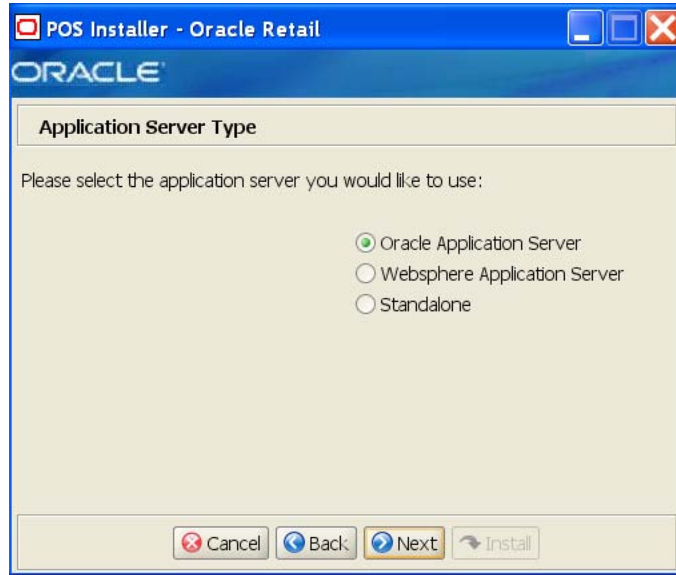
POS Installer - Oracle Retail

ORACLE

Application Server Type

Please select the application server you would like to use:

Oracle Application Server
Websphere Application Server
Standalone

Cancel
Back
Next
Install